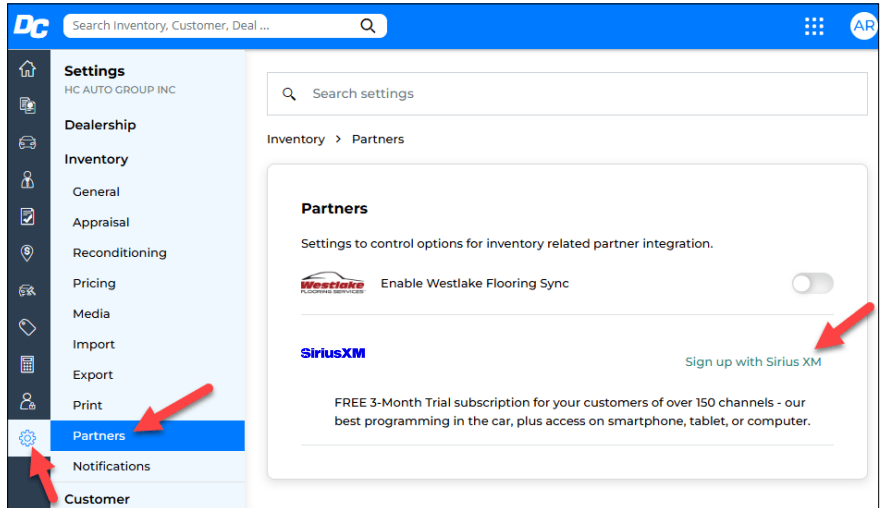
DC

Search Inventory, Customer, Deal ...

AR

Settings
HC AUTO GROUP INC

Dealership

Inventory

General

Appraisal

Reconditioning

Pricing

Media

Import

Export

Print

Partners

Notifications

Customer

Search settings

Inventory > Partners

Partners

Settings to control options for inventory related partner integration.

Westlake FLOORING SERVICES

Enable Westlake Flooring Sync

SiriusXM

Sign up with Sirius XM

FREE 3-Month Trial subscription for your customers of over 150 channels - our best programming in the car, plus access on smartphone, tablet, or computer.